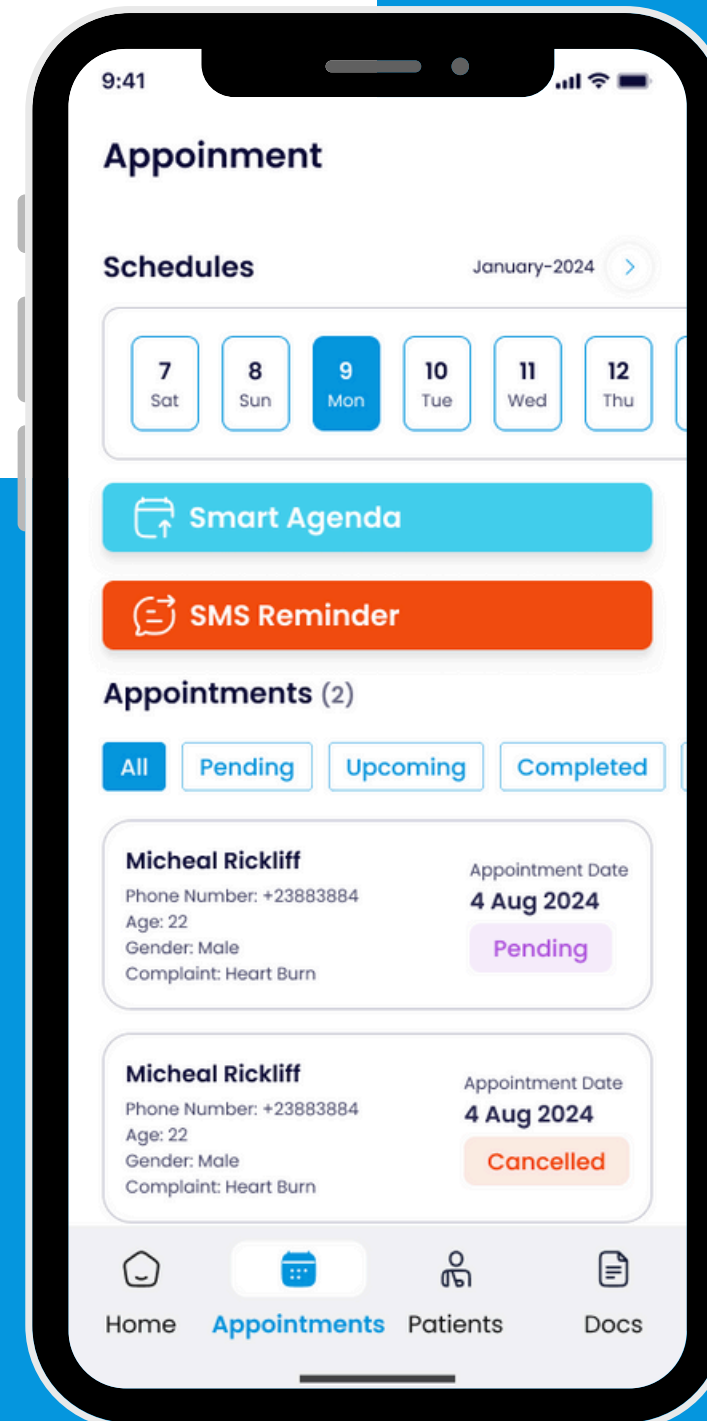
9:41

Appoinment

Schedules

January-2024

7
Sat

8
Sun

9
Mon

10
Tue

11
Wed

12
Thu

Smart Agenda

SMS Reminder

Appointments (2)

All

Pending

Upcoming

Completed

Micheal Rickliff
Phone Number: +23883884
Age: 22
Gender: Male
Complaint: Heart Burn

Appointment Date
4 Aug 2024
Pending

Micheal Rickliff
Phone Number: +23883884
Age: 22
Gender: Male
Complaint: Heart Burn

Appointment Date
4 Aug 2024
Cancelled

Home

Appointments

Patients

Docs